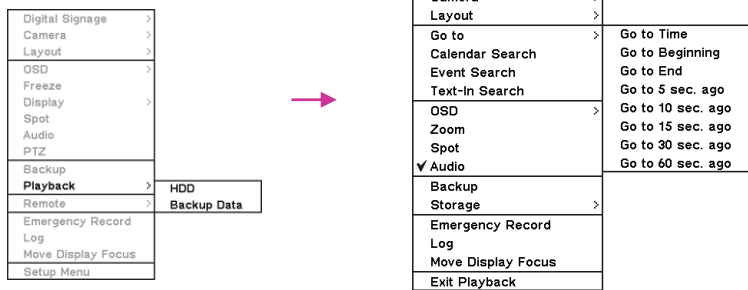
Digital Signage >
Camera >
Layout >
OSD >
Freeze
Display >
Spot
Audio
PTZ
Backup
Playback >
Remote >
Emergency Record
Log
Move Display Focus
Setup Menu

HDD
Backup Data

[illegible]
Layout >
Go to >
Calendar Search
Event Search
Text-In Search
OSD >
Zoom
Spot
✔ Audio
Backup
Storage >
Emergency Record
Log
Move Display Focus
Exit Playback

Go to Time
Go to Beginning
Go to End
Go to 5 sec. ago
Go to 10 sec. ago
Go to 15 sec. ago
Go to 30 sec. ago
Go to 60 sec. ago